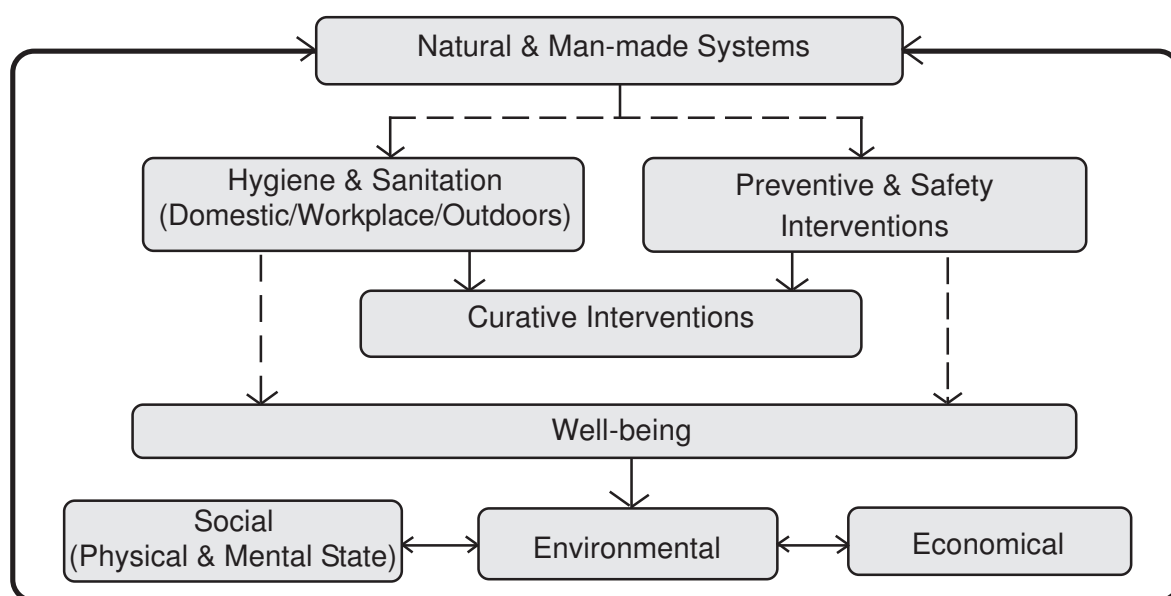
Natural & Man-made Systems

Hygiene & Sanitation (Domestic/Workplace/Outdoors)

Preventive & Safety Interventions

Curative Interventions

Well-being

Social (Physical & Mental State)

Environmental

Economical